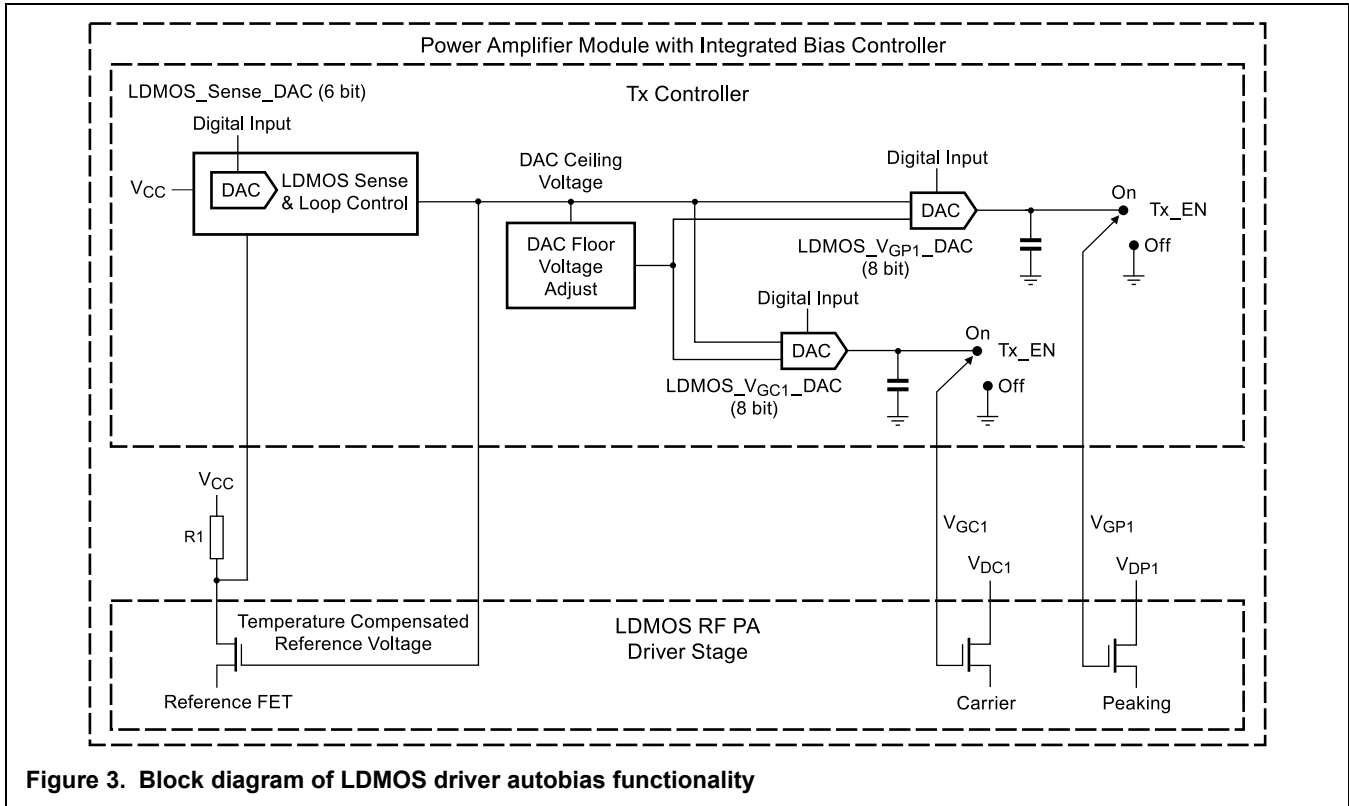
Power Amplifier Module with Integrated Bias Controller

LDMOS_Sense_DAC (6 bit)

Tx Controller

Digital Input

$V_{CC}$

DAC

LDMOS Sense & Loop Control

DAC Ceiling Voltage

Digital Input

DAC

On

Tx_EN

DAC Floor Voltage Adjust

LDMOS_$V_{GP1}$_DAC (8 bit)

Off

Digital Input

DAC

On

Tx_EN

LDMOS_$V_{GC1}$_DAC (8 bit)

Off

$V_{CC}$

R1

$V_{GC1}$

$V_{GP1}$

$V_{DC1}$

$V_{DP1}$

Temperature Compensated Reference Voltage

LDMOS RF PA Driver Stage

Reference FET

Carrier

Peaking

Figure 3. Block diagram of LDMOS driver autobias functionality